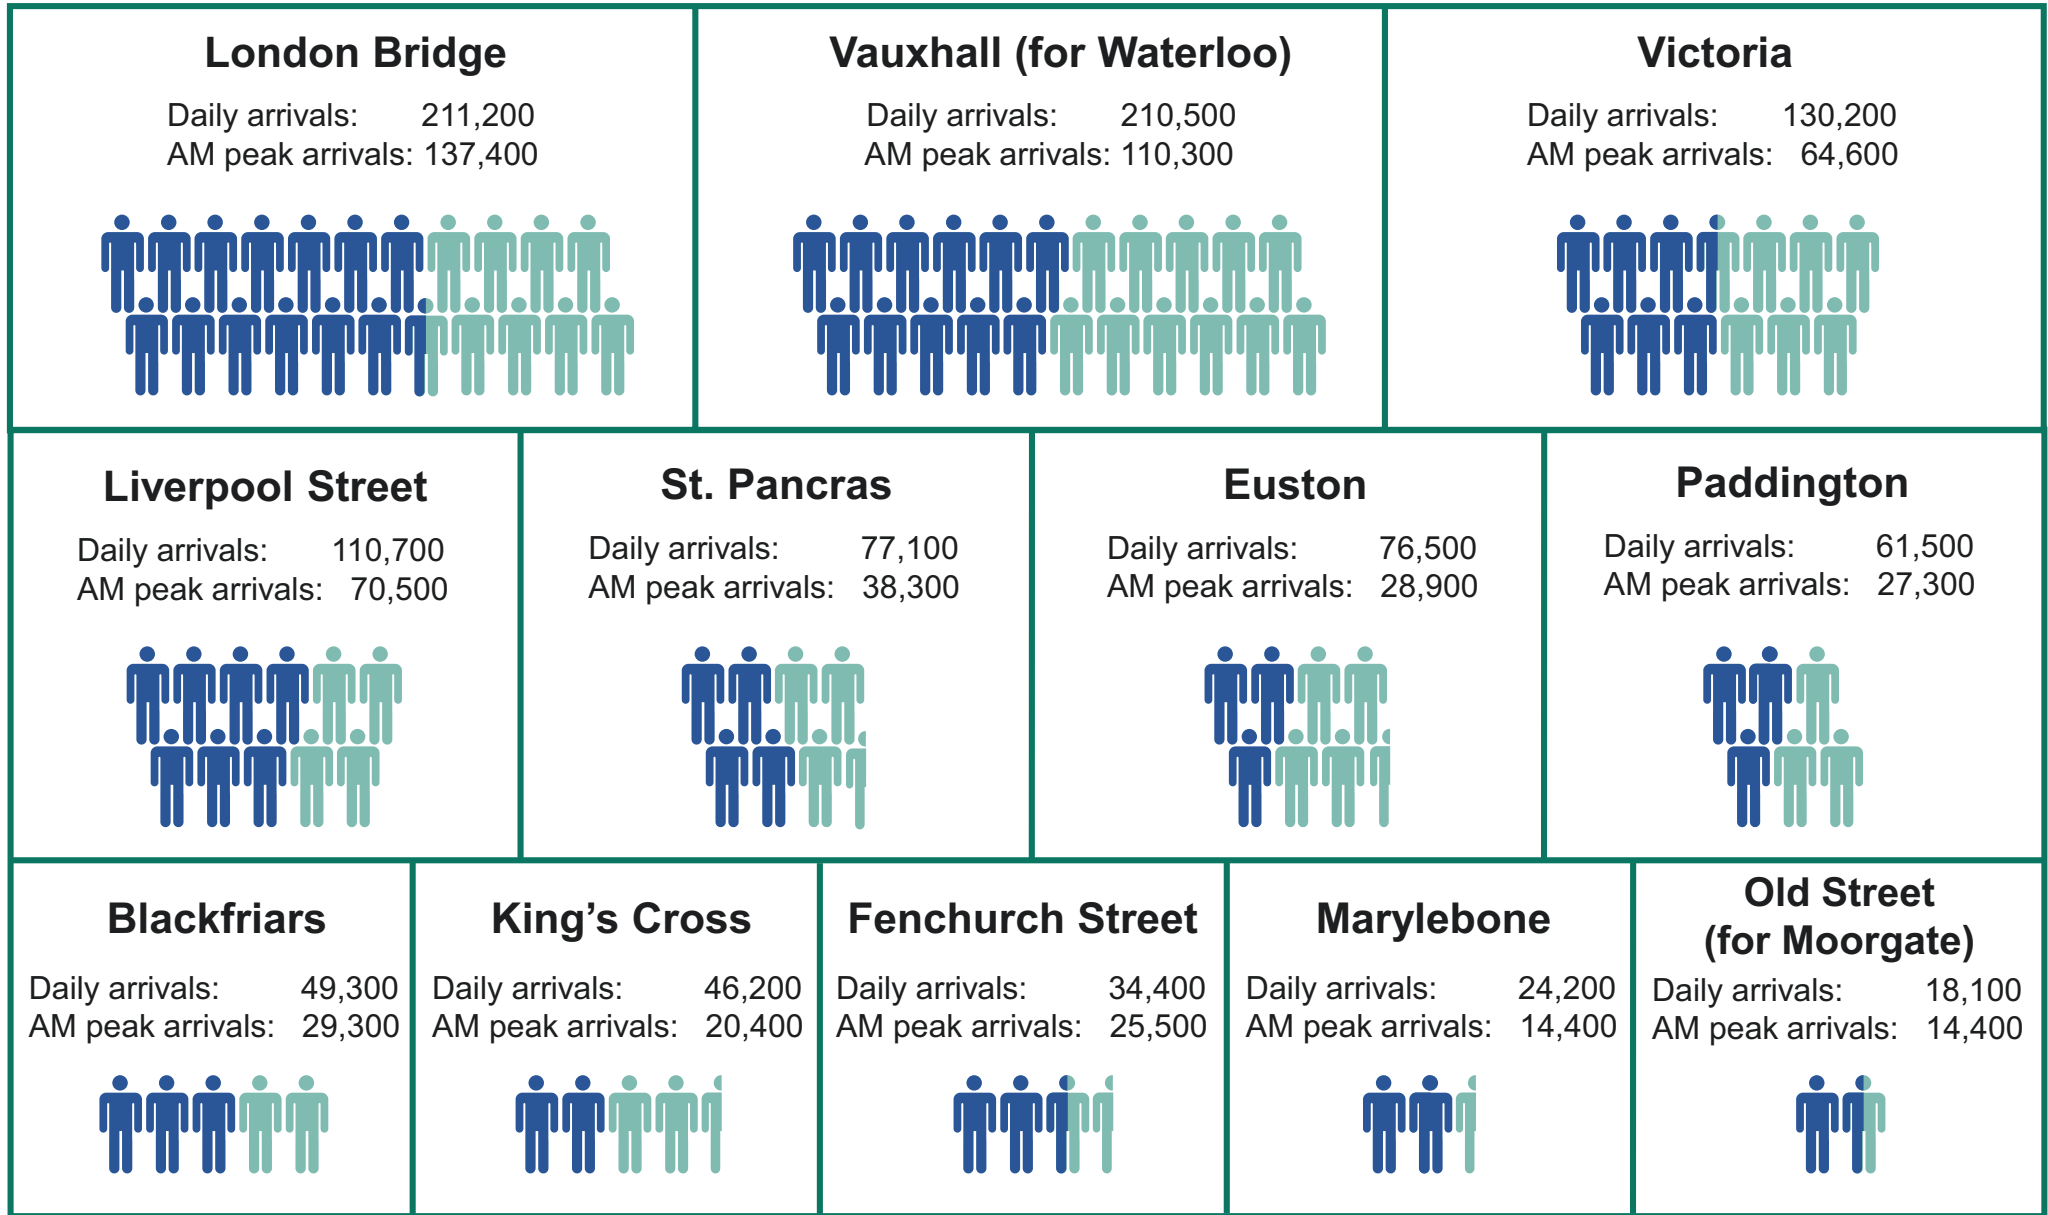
London Bridge

Daily arrivals: 211,200
AM peak arrivals: 137,400

Vauxhall (for Waterloo)

Daily arrivals: 210,500
AM peak arrivals: 110,300

Victoria

Daily arrivals: 130,200
AM peak arrivals: 64,600

Liverpool Street

Daily arrivals: 110,700
AM peak arrivals: 70,500

St. Pancras

Daily arrivals: 77,100
AM peak arrivals: 38,300

Euston

Daily arrivals: 76,500
AM peak arrivals: 28,900

Paddington

Daily arrivals: 61,500
AM peak arrivals: 27,300

Blackfriars

Daily arrivals: 49,300
AM peak arrivals: 29,300

King's Cross

Daily arrivals: 46,200
AM peak arrivals: 20,400

Fenchurch Street

Daily arrivals: 34,400
AM peak arrivals: 25,500

Marylebone

Daily arrivals: 24,200
AM peak arrivals: 14,400

Old Street (for Moorgate)

Daily arrivals: 18,100
AM peak arrivals: 14,400